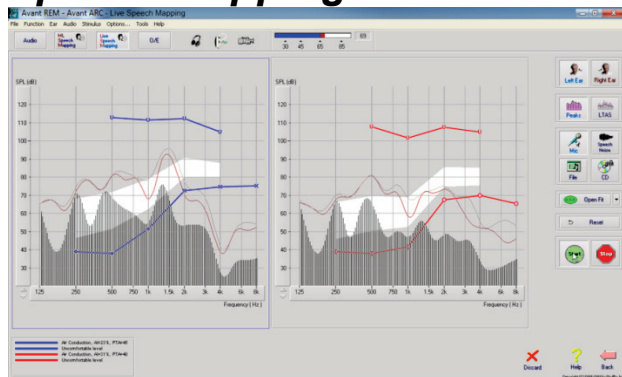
Avant REM - Avant ARC - Live Speech Mapping

File Function Ear Audio Stimulus Options... Tools Help

Audio

HL Speech Mapping

Live Speech Mapping

G/E

30 45 65 85

SPL (dB)

120
110
100
90
80
70
60
50
40
30
20

125 250 500 750 1k 1.5k 2k 3k 4k 6k 8k

Frequency ( Hz )

SPL (dB)

120
110
100
90
80
70
60
50
40
30
20

125 250 500 750 1k 1.5k 2k 3k 4k 6k 8k

Frequency ( Hz )

Left Ear

Right Ear

Peaks

LTAS

Mic

Speech Noise

File

CD

Open Fit

Reset

Start

Stop

Air Conduction, AHJ76, PTA=48
Uncomfortable level
Air Conduction, AHJ76, PTA=48
Uncomfortable level

Discard

Help

Back